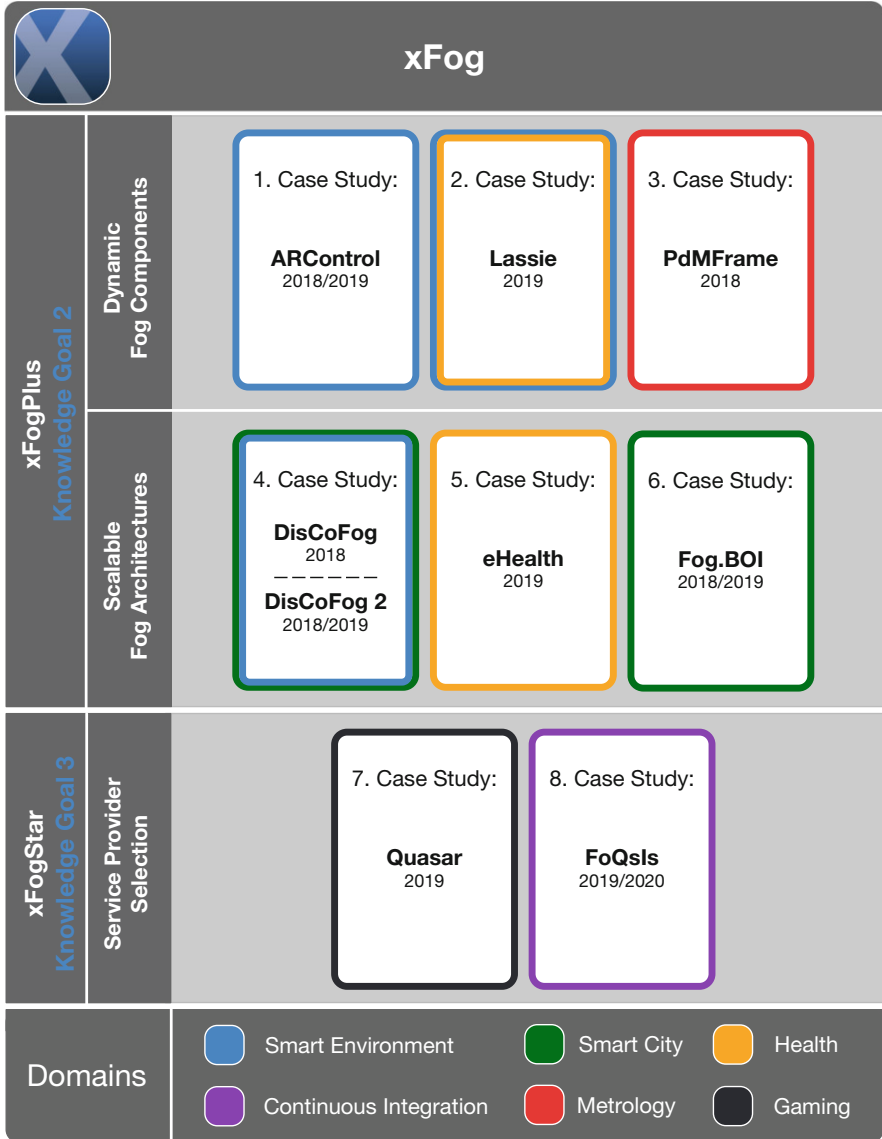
xFog

xFogPlus
Knowledge Goal 2

Dynamic Fog Components

1. Case Study:
ARControl
2018/2019

2. Case Study:
Lassie
2019

3. Case Study:
PdMFrame
2018

Scalable Fog Architectures

4. Case Study:
DisCoFog
2018
DisCoFog 2
2018/2019

5. Case Study:
eHealth
2019

6. Case Study:
Fog.BOI
2018/2019

xFogStar
Knowledge Goal 3

Service Provider Selection

7. Case Study:
Quasar
2019

8. Case Study:
FoQsIs
2019/2020

Domains

Smart Environment
Smart City
Health
Continuous Integration
Metrology
Gaming